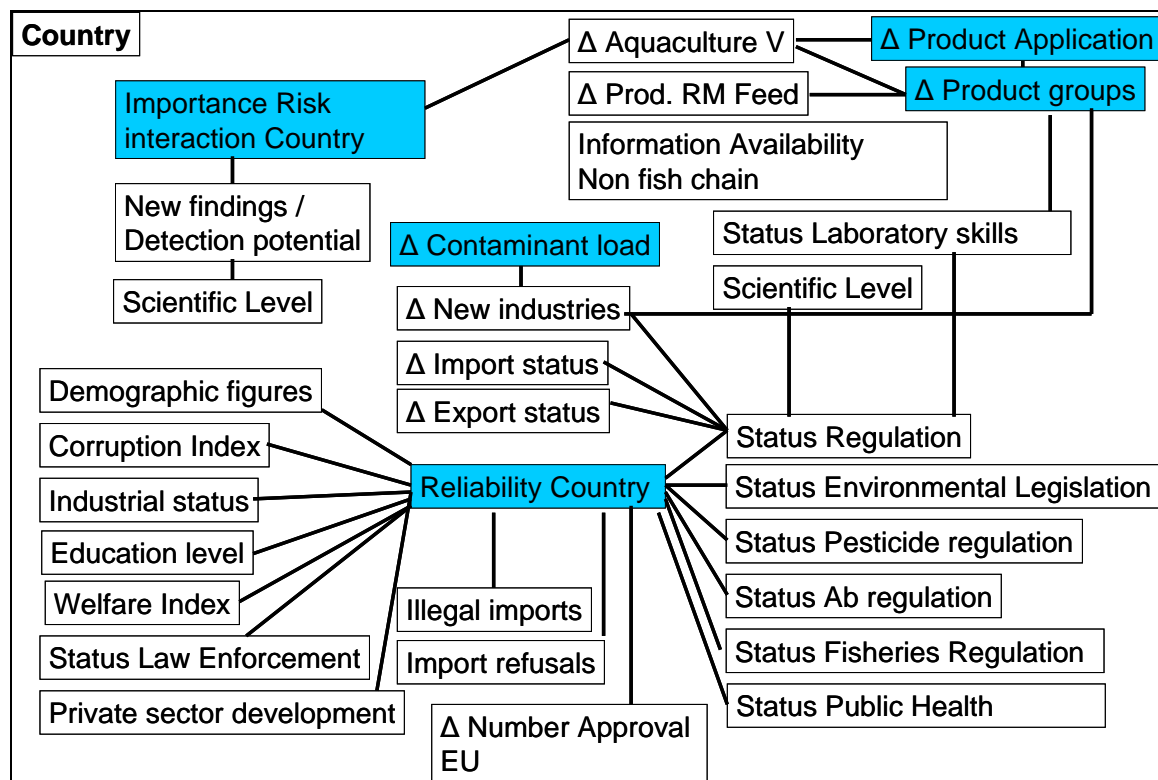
Country

Δ Aquaculture V

Δ Product Application

Δ Prod. RM Feed

Δ Product groups

Importance Risk interaction Country

Information Availability
Non fish chain

New findings / Detection potential

Status Laboratory skills

Δ Contaminant load

Scientific Level

Scientific Level

Δ New industries

Δ Import status

Δ Export status

Demographic figures

Corruption Index

Status Regulation

Reliability Country

Industrial status

Status Environmental Legislation

Education level

Status Pesticide regulation

Welfare Index

Status Ab regulation

Illegal imports

Status Law Enforcement

Import refusals

Status Fisheries Regulation

Status Public Health

Private sector development

Δ Number Approval EU